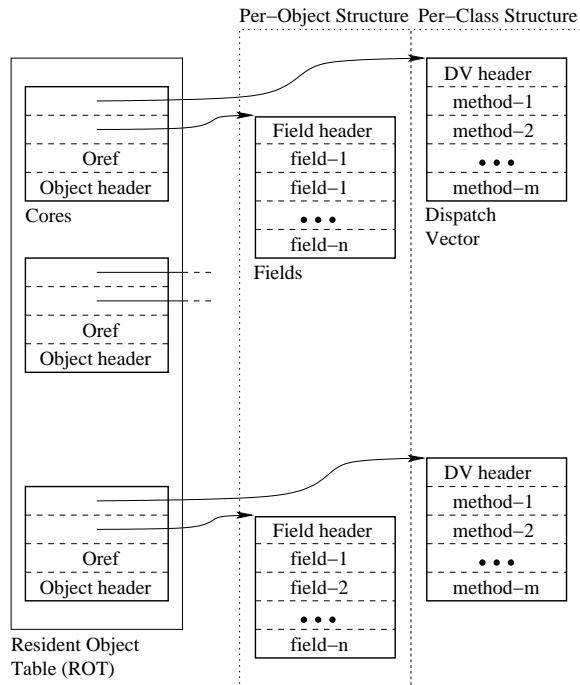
Per−Object Structure Per−Class Structure

Oref
Object header
Cores

Field header
field−1
field−1
• • •
field−n
Fields

DV header
method−1
method−2
• • •
method−m
Dispatch Vector

Oref
Object header

Oref
Object header

Field header
field−1
field−2
• • •
field−n

DV header
method−1
method−2
• • •
method−m

Resident Object Table (ROT)